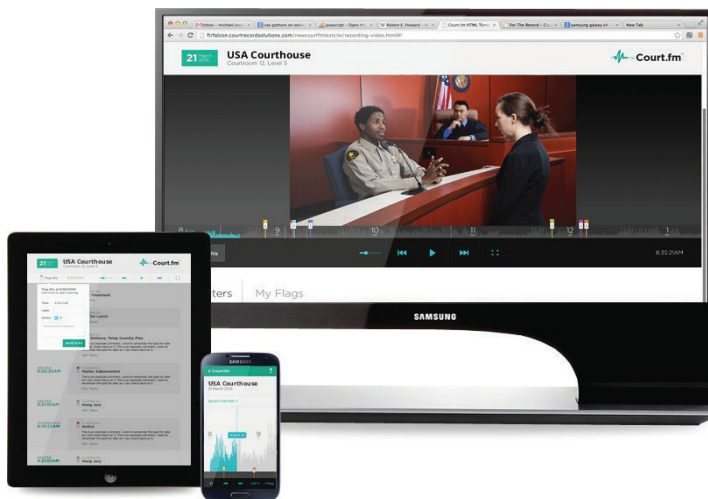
Inbox - michael.yous | use gotham as web | Javascript - Open He | Robert E. Howard | Court.fm HTML Temp | For The Record - Cou | samsung galaxy s4 | New Tab

ftrfcloan.courtrecordsolutions.com/newcourtfmtests/te/recording-video.html#!

21

USA Courthouse
Courtroom 12, Level 5

Court.fm

8 9 10 11 12 1

8:35:21AM

ters My Flags

SAMSUNG

21

USA Courthouse

Court.fm

Flag this

Save

USA Courthouse

Court.fm

Hung Jury

Notice

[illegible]